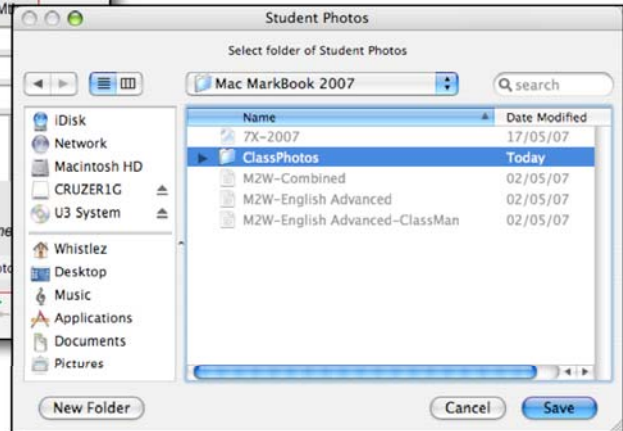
Student Photos

Select folder of Student Photos

Mac MarkBook 2007

search

iDisk
Network
Macintosh HD
CRUZER1G
U3 System
Whistlez
Desktop
Music
Applications
Documents
Pictures

| Name | Date Modified |
|---|---|
| 7X-2007 | 17/05/07 |
| ClassPhotos | Today |
| M2W-Combined | 02/05/07 |
| M2W-English Advanced | 02/05/07 |
| M2W-English Advanced-ClassMan | 02/05/07 |

New Folder

Cancel

Save